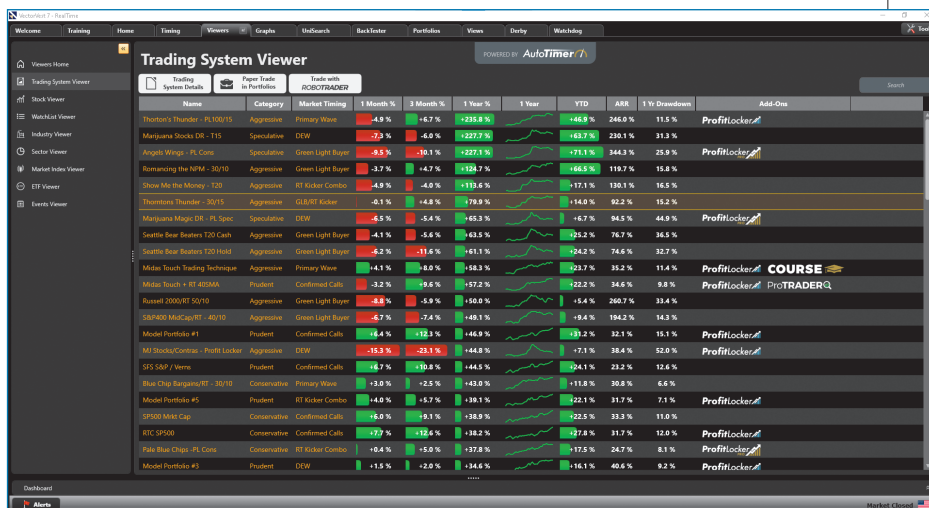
VectorVest 7 - RealTime

Welcome | Training | Home | Timing | Viewers | Graphs | UniSearch | BackTester | Portfolios | Views | Derby | Watchdog

Viewers Home
Trading System Viewer
Stock Viewer
WatchList Viewer
Industry Viewer
Sector Viewer
Market Index Viewer
ETF Viewer
Events Viewer

Trading System Viewer

POWERED BY AutoTimer

Trading System Details | Paper Trade in Portfolios | Trade with ROBOTRADER

Search

| Name | Category | Market Timing | 1 Month % | 3 Month % | 1 Year % | 1 Year | YTD | ARR | 1 Yr Drawdown | Add-Ons |
|---|---|---|---|---|---|---|---|---|---|---|
| Thorton's Thunder - PL100/15 | Aggressive | Primary Wave | -4.9 % | +6.7 % | +235.8 % | | +46.9 % | 246.0 % | 11.5 % | ProfitLocker |
| Marijuana Stocks DR - T15 | Speculative | DEW | -7.3 % | -6.0 % | +227.7 % | | +63.7 % | 230.1 % | 31.3 % | |
| Angels Wings - PL Cons | Speculative | Green Light Buyer | -9.5 % | -10.1 % | +227.1 % | | +71.1 % | 344.3 % | 25.9 % | ProfitLocker |
| Romancing the NPM - 30/10 | Aggressive | Green Light Buyer | -3.7 % | +4.7 % | +124.7 % | | +66.5 % | 119.7 % | 15.8 % | |
| Show Me the Money - T20 | Aggressive | RT Kicker Combo | -4.9 % | -4.0 % | +113.6 % | | +17.1 % | 130.1 % | 16.5 % | |
| Thomtons Thunder - 30/15 | Aggressive | GLB/RT Kicker | -0.1 % | +4.8 % | +79.9 % | | +14.0 % | 92.2 % | 15.2 % | |
| Marijuana Magic DR - PL Spec | Speculative | DEW | -6.5 % | -5.4 % | +65.3 % | | +6.7 % | 94.5 % | 44.9 % | ProfitLocker |
| Seattle Bear Beaters T20 Cash | Aggressive | Green Light Buyer | -4.1 % | -5.6 % | +63.5 % | | +25.2 % | 76.7 % | 36.5 % | |
| Seattle Bear Beaters T20 Hold | Aggressive | Green Light Buyer | -6.2 % | -11.6 % | +61.1 % | | +24.2 % | 74.6 % | 32.7 % | |
| Midas Touch Trading Technique | Aggressive | Primary Wave | +4.1 % | -8.0 % | +58.3 % | | +23.7 % | 35.2 % | 11.4 % | ProfitLocker COURSE |
| Midas Touch + RT 40SMA | Prudent | Confirmed Calls | -3.2 % | +9.6 % | +57.2 % | | +22.2 % | 34.6 % | 9.8 % | ProfitLocker ProTRADER |
| Russell 2000/RT 50/10 | Aggressive | Green Light Buyer | -8.8 % | -5.9 % | +50.0 % | | +5.4 % | 260.7 % | 33.4 % | |
| S&P400 MidCap/RT - 40/10 | Aggressive | Green Light Buyer | -6.7 % | -7.4 % | +49.1 % | | +9.4 % | 194.2 % | 14.3 % | |
| Model Portfolio #1 | Prudent | Confirmed Calls | +6.4 % | +12.3 % | +46.9 % | | +31.2 % | 32.1 % | 15.1 % | ProfitLocker |
| MJ Stocks/Contras - Profit Locker | Aggressive | DEW | -15.3 % | -23.1 % | +44.8 % | | +7.1 % | 38.4 % | 52.0 % | ProfitLocker |
| SFS S&P / Verns | Prudent | Confirmed Calls | +6.7 % | +10.8 % | +44.5 % | | +24.1 % | 23.2 % | 12.6 % | |
| Blue Chip Bargains/RT - 30/10 | Conservative | Primary Wave | +3.0 % | +2.5 % | +43.0 % | | +11.8 % | 30.8 % | 6.6 % | |
| Model Portfolio #5 | Prudent | RT Kicker Combo | +4.0 % | +5.7 % | +39.1 % | | +22.1 % | 31.7 % | 7.5 % | ProfitLocker |
| SP500 Mrkt Cap | Conservative | Confirmed Calls | +6.0 % | +9.1 % | +38.9 % | | +22.5 % | 33.3 % | 11.0 % | |
| RTC SP500 | Conservative | Confirmed Calls | +7.7 % | +12.6 % | +38.2 % | | +27.8 % | 31.7 % | 12.0 % | ProfitLocker |
| Pale Blue Chips -PL Cons | Conservative | RT Kicker Combo | +0.4 % | +5.0 % | +37.8 % | | +17.5 % | 24.7 % | 8.1 % | ProfitLocker |
| Model Portfolio #3 | Prudent | DEW | +1.5 % | +2.0 % | +34.6 % | | +16.1 % | 40.6 % | 9.2 % | ProfitLocker |

Dashboard
Alerts
Market Closed